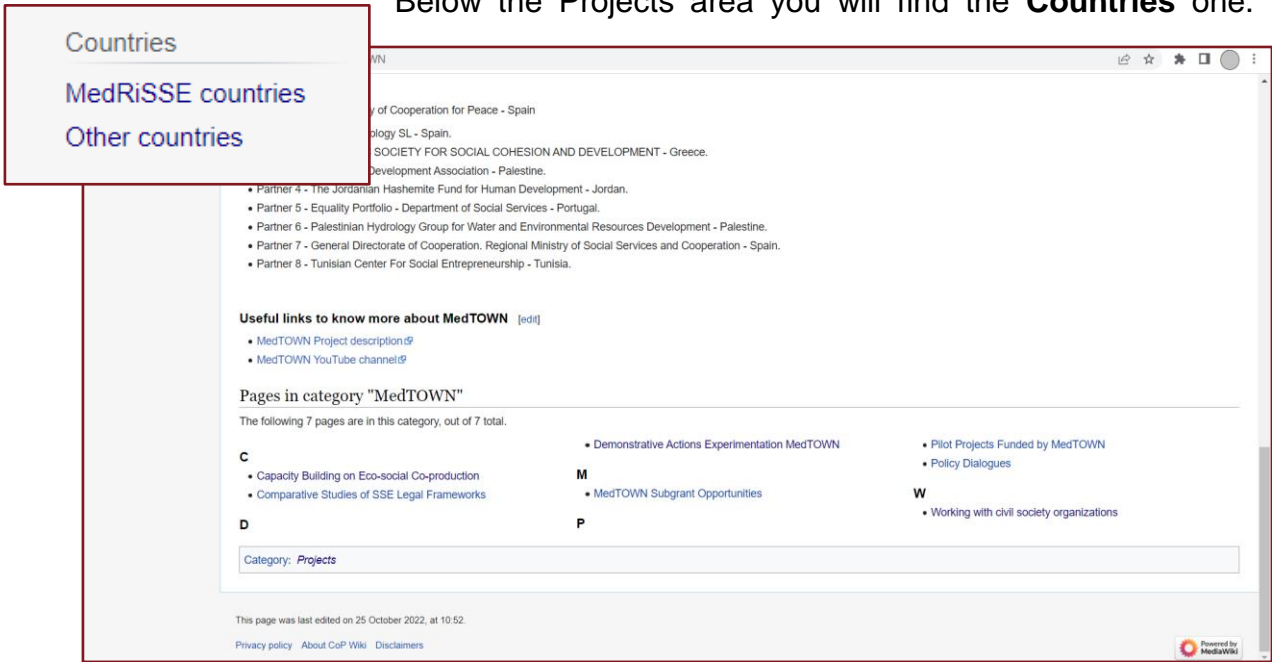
Below the Projects area you will find the **Countries** one.

Countries

MedRiSSE countries

Other countries

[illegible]WN

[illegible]y of Cooperation for Peace - Spain

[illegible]ology SL - Spain.

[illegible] SOCIETY FOR SOCIAL COHESION AND DEVELOPMENT - Greece.

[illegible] Development Association - Palestine.

- Partner 4 - The Jordanian Hashemite Fund for Human Development - Jordan.
- Partner 5 - Equality Portfolio - Department of Social Services - Portugal.
- Partner 6 - Palestinian Hydrology Group for Water and Environmental Resources Development - Palestine.
- Partner 7 - General Directorate of Cooperation. Regional Ministry of Social Services and Cooperation - Spain.
- Partner 8 - Tunisian Center For Social Entrepreneurship - Tunisia.

**Useful links to know more about MedTOWN** [edit]

- MedTOWN Project description
- MedTOWN YouTube channel

Pages in category "MedTOWN"

The following 7 pages are in this category, out of 7 total.

C
- Capacity Building on Eco-social Co-production
- Comparative Studies of SSE Legal Frameworks

D
- Demonstrative Actions Experimentation MedTOWN

M
- MedTOWN Subgrant Opportunities

P
- Pilot Projects Funded by MedTOWN
- Policy Dialogues

W
- Working with civil society organizations

Category: Projects

This page was last edited on 25 October 2022, at 10:52.

Privacy policy About CoP Wiki Disclaimers

Powered by MediaWiki